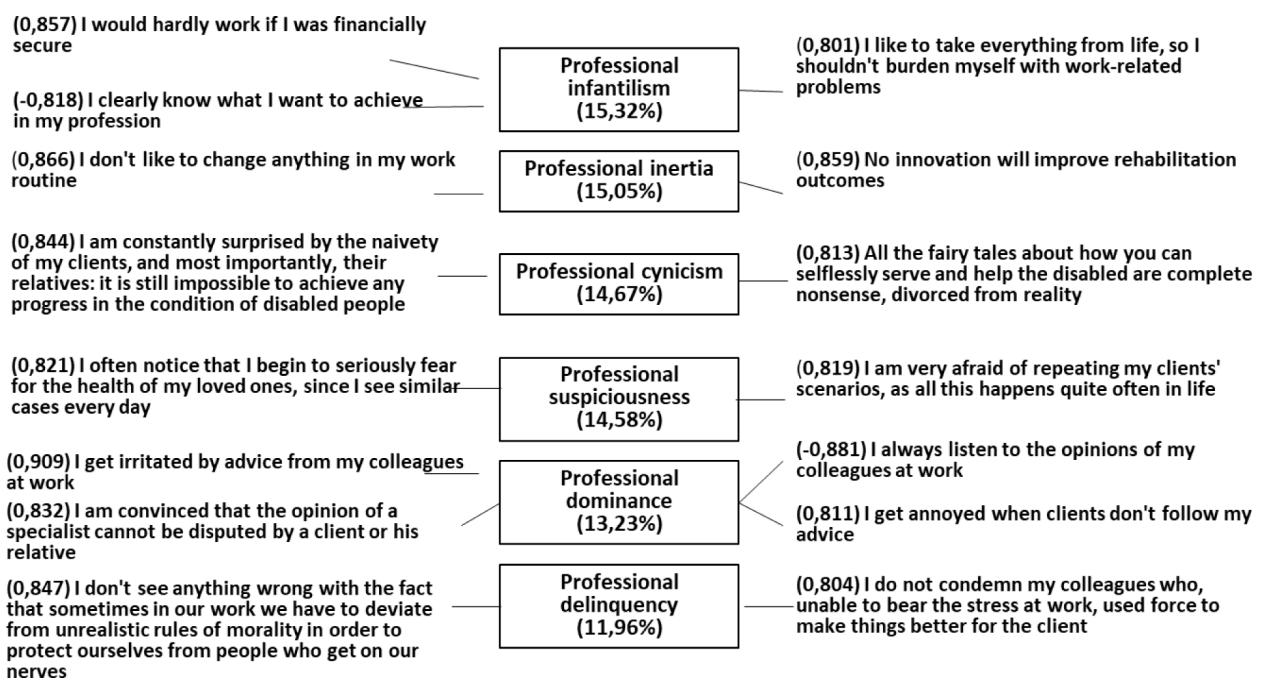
(0,857) I would hardly work if I was financially secure

(-0,818) I clearly know what I want to achieve in my profession

Professional infantilism (15,32%)

(0,801) I like to take everything from life, so I shouldn't burden myself with work-related problems

(0,866) I don't like to change anything in my work routine

Professional inertia (15,05%)

(0,859) No innovation will improve rehabilitation outcomes

(0,844) I am constantly surprised by the naivety of my clients, and most importantly, their relatives: it is still impossible to achieve any progress in the condition of disabled people

Professional cynicism (14,67%)

(0,813) All the fairy tales about how you can selflessly serve and help the disabled are complete nonsense, divorced from reality

(0,821) I often notice that I begin to seriously fear for the health of my loved ones, since I see similar cases every day

Professional suspiciousness (14,58%)

(0,819) I am very afraid of repeating my clients' scenarios, as all this happens quite often in life

(0,909) I get irritated by advice from my colleagues at work

(0,832) I am convinced that the opinion of a specialist cannot be disputed by a client or his relative

Professional dominance (13,23%)

(-0,881) I always listen to the opinions of my colleagues at work

(0,811) I get annoyed when clients don't follow my advice

(0,847) I don't see anything wrong with the fact that sometimes in our work we have to deviate from unrealistic rules of morality in order to protect ourselves from people who get on our nerves

Professional delinquency (11,96%)

(0,804) I do not condemn my colleagues who, unable to bear the stress at work, used force to make things better for the client